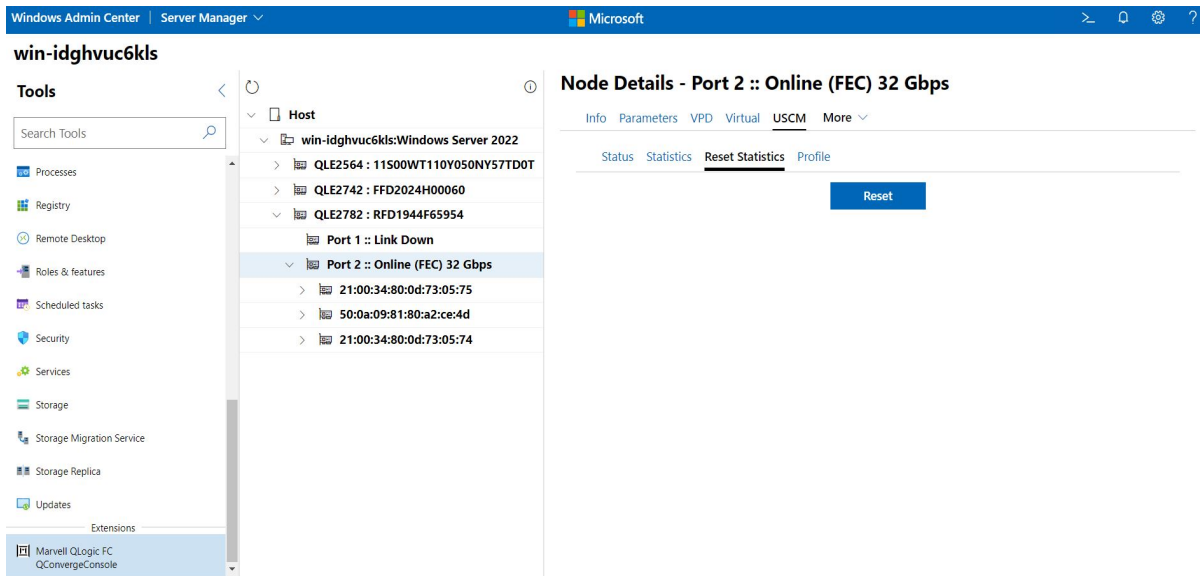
Windows Admin Center | Server Manager

Microsoft

win-idghvuc6kls

Tools

Search Tools

Processes

Registry

Remote Desktop

Roles & features

Scheduled tasks

Security

Services

Storage

Storage Migration Service

Storage Replica

Updates

Extensions

Marvell QLogic FC QConvergeConsole

Host

win-idghvuc6kls:Windows Server 2022

QLE2564 : 11S00WT110Y050NY57TD0T

QLE2742 : FFD2024H00060

QLE2782 : RFD1944F65954

Port 1 :: Link Down

Port 2 :: Online (FEC) 32 Gbps

21:00:34:80:0d:73:05:75

50:0a:09:81:80:a2:ce:4d

21:00:34:80:0d:73:05:74

Node Details - Port 2 :: Online (FEC) 32 Gbps

Info Parameters VPD Virtual USCM More

Status Statistics Reset Statistics Profile

Reset